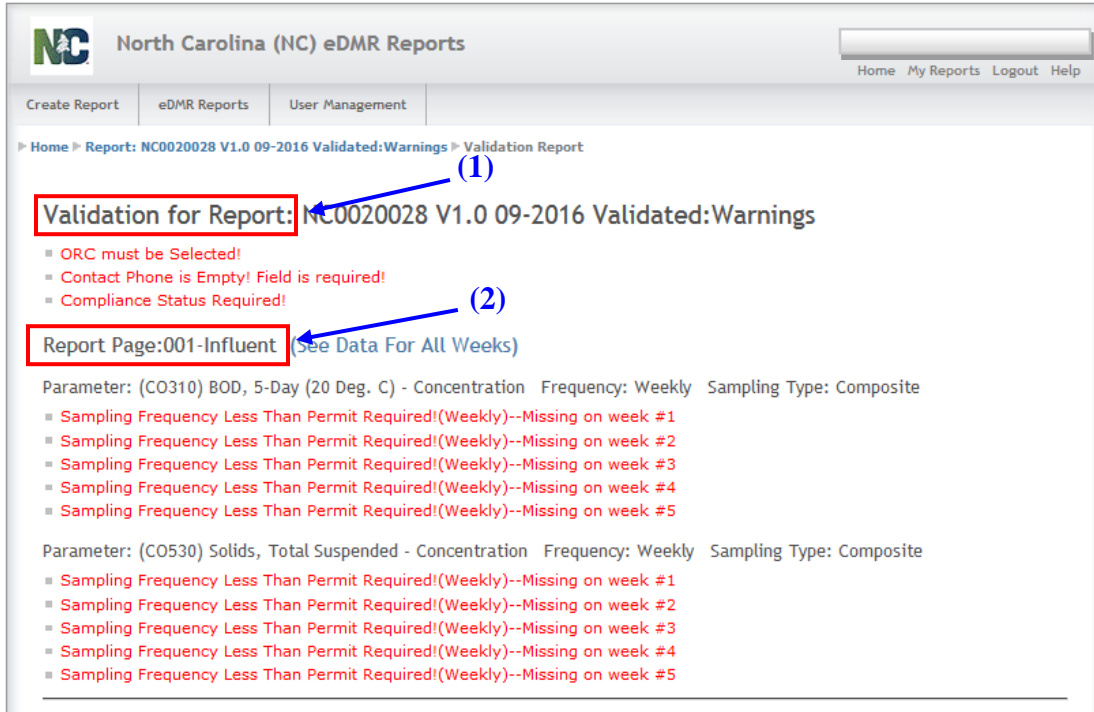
NC North Carolina (NC) eDMR Reports

Home My Reports Logout Help

Create Report eDMR Reports User Management

Home ▶ Report: NC0020028 V1.0 09-2016 Validated:Warnings ▶ Validation Report

(1)

Validation for Report: NC0020028 V1.0 09-2016 Validated:Warnings

- ORC must be Selected!
- Contact Phone is Empty! Field is required!
- Compliance Status Required!

(2)

Report Page:001-Influent (See Data For All Weeks)

Parameter: (CO310) BOD, 5-Day (20 Deg. C) - Concentration Frequency: Weekly Sampling Type: Composite

- Sampling Frequency Less Than Permit Required!(Weekly)--Missing on week #1
- Sampling Frequency Less Than Permit Required!(Weekly)--Missing on week #2
- Sampling Frequency Less Than Permit Required!(Weekly)--Missing on week #3
- Sampling Frequency Less Than Permit Required!(Weekly)--Missing on week #4
- Sampling Frequency Less Than Permit Required!(Weekly)--Missing on week #5

Parameter: (CO530) Solids, Total Suspended - Concentration Frequency: Weekly Sampling Type: Composite

- Sampling Frequency Less Than Permit Required!(Weekly)--Missing on week #1
- Sampling Frequency Less Than Permit Required!(Weekly)--Missing on week #2
- Sampling Frequency Less Than Permit Required!(Weekly)--Missing on week #3
- Sampling Frequency Less Than Permit Required!(Weekly)--Missing on week #4
- Sampling Frequency Less Than Permit Required!(Weekly)--Missing on week #5